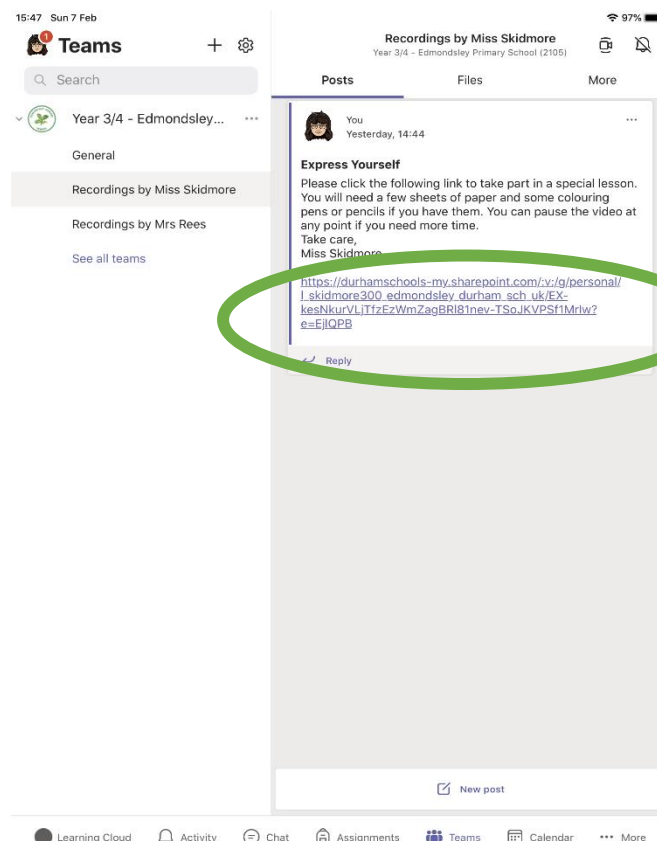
15:47 Sun 7 Feb

97%

1

Teams

Search

Year 3/4 - Edmondsley...

General

Recordings by Miss Skidmore

Recordings by Mrs Rees

See all teams

Recordings by Miss Skidmore

Year 3/4 - Edmondsley Primary School (2105)

Posts

Files

More

You

Yesterday, 14:44

Express Yourself

Please click the following link to take part in a special lesson. You will need a few sheets of paper and some colouring pens or pencils if you have them. You can pause the video at any point if you need more time.
Take care,
Miss Skidmore

https://durhamschools-my.sharepoint.com/:v:/g/personal/l_skidmore300_edmondsley_durham_sch_uk/EX-kesNkurVLjTfzEzWmZagBRl81nev-TSoJKVPSf1Mrlw?e=EjlQPB

Reply

New post

Learning Cloud

Activity

Chat

Assignments

Teams

Calendar

More